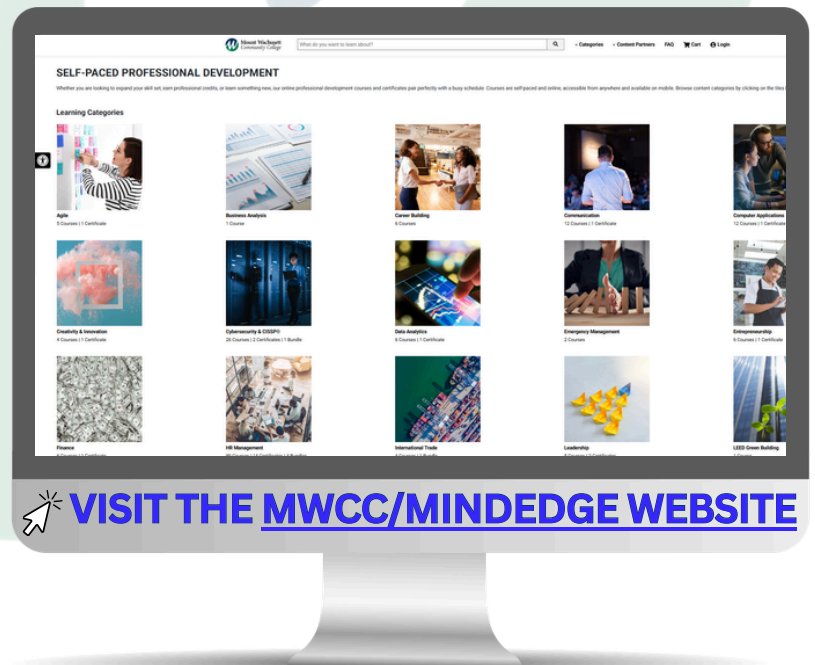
Mount Wachusett Community College

What do you want to learn about?

Categories   Content Partners   FAQ   Cart   Login

SELF-PACED PROFESSIONAL DEVELOPMENT

Whether you are looking to expand your skill set, earn professional credits, or learn something new, our online professional development courses and certificates pair perfectly with a busy schedule. Courses are self-paced and online, accessible from anywhere and available on mobile. Browse content categories by clicking on the tiles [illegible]

Learning Categories

Agile
5 Courses | 1 Certificate

Business Analysis
7 Course

Career Building
6 Courses

Communication
12 Courses | 1 Certificate

Computer Applications
12 Courses | 1 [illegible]

Creativity & Innovation
4 Courses | 1 Certificate

Cybersecurity & CISSP®
26 Courses | 2 Certificates | 1 Bundle

Data Analytics
6 Courses | 1 Certificate

Emergency Management
2 Courses

Entrepreneurship
6 Courses | 1 Certificate

Finance
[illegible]

HR Management
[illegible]

International Trade
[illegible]

Leadership
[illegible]

LEED Green Building
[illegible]

VISIT THE MWCC/MINDEDGE WEBSITE